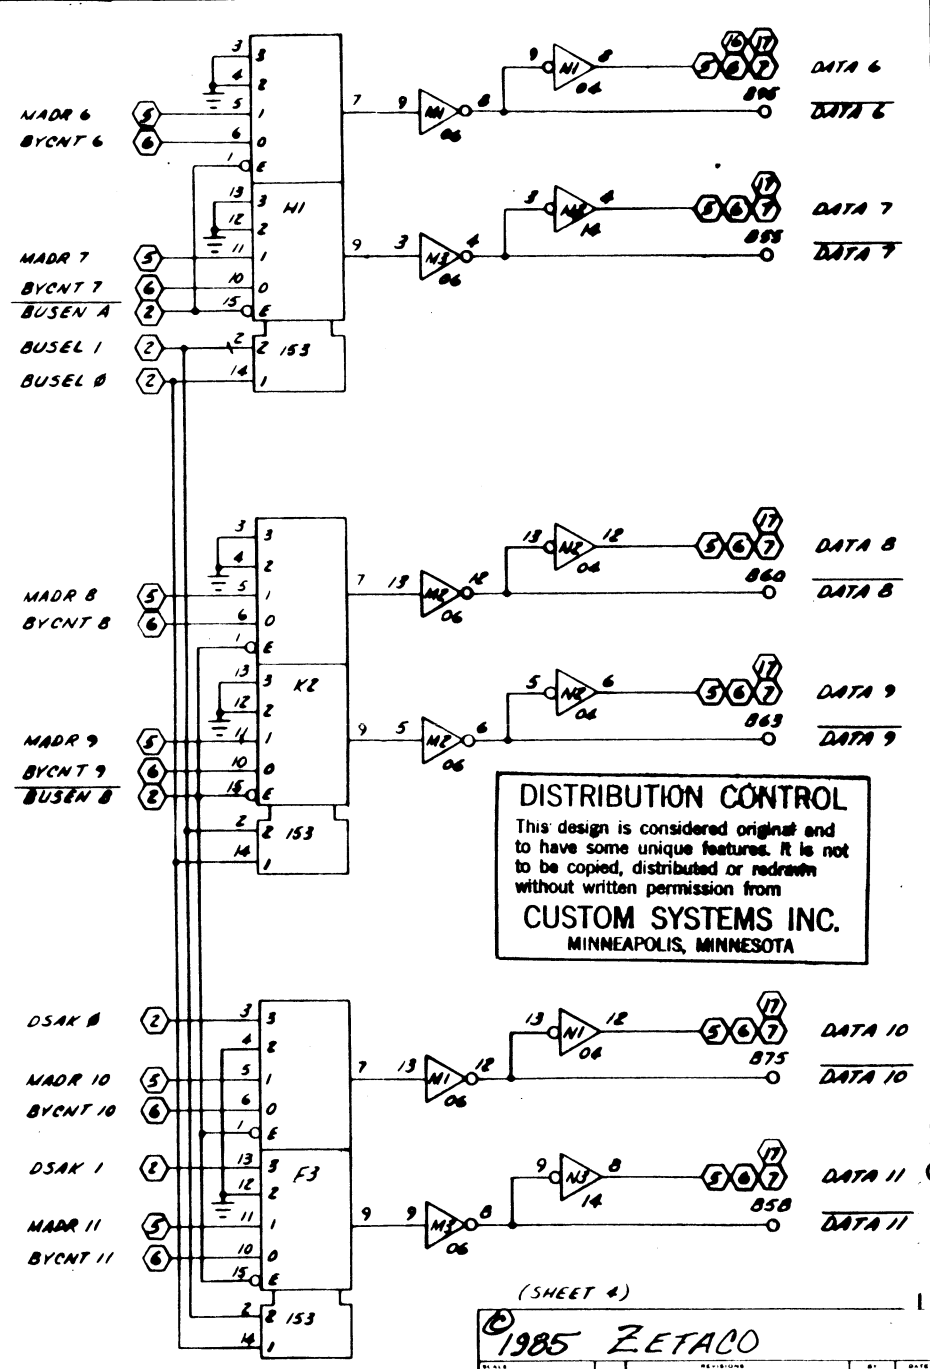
MADR 6
BYCNT 6
MADR 7
BYCNT 7
$\overline{BUSEN\ A}$
BUSEL 1
BUSEL Ø
5
6
5
6
2
2
2
3 3
4 2
5 1
6 0
1 E
13 3
12 2
11 1
10 0
15 E
2 2
14 1
H1
153
7
9
9
3
N1
06
8
N3
06
4
9
N1
04
8
3
N2
14
4
16 17
5 6 7
B96
17
5 6 7
B55
DATA 6
$\overline{DATA\ 6}$
DATA 7
$\overline{DATA\ 7}$

MADR 8
BYCNT 8
MADR 9
BYCNT 9
$\overline{BUSEN\ B}$
5
6
5
6
2
3 3
4 2
5 1
6 0
1 E
13 3
12 2
11 1
10 0
15 E
2 2
14 1
K2
153
7
13
M2
06
12
9
5
M2
06
6
13
N2
04
12
5
N2
04
6
17
5 6 7
B60
17
5 6 7
B63
DATA 8
$\overline{DATA\ 8}$
DATA 9
$\overline{DATA\ 9}$

DISTRIBUTION CONTROL
This design is considered original and to have some unique features. It is not to be copied, distributed or redrawn without written permission from
CUSTOM SYSTEMS INC.
MINNEAPOLIS, MINNESOTA

DSAK Ø
MADR 10
BYCNT 10
DSAK 1
MADR 11
BYCNT 11
2
5
6
2
5
6
3 3
4 2
5 1
6 0
1 E
13 3
12 2
11 1
10 0
15 E
2 2
14 1
F3
153
7
13
M1
06
12
9
9
M3
06
8
13
N1
04
12
9
N3
14
8
17
5 6 7
B75
17
5 6 7
B58
DATA 10
$\overline{DATA\ 10}$
DATA 11
$\overline{DATA\ 11}$

(SHEET 4)
©1985 ZETACO
SCALE
REVISIONS
BY
DATE